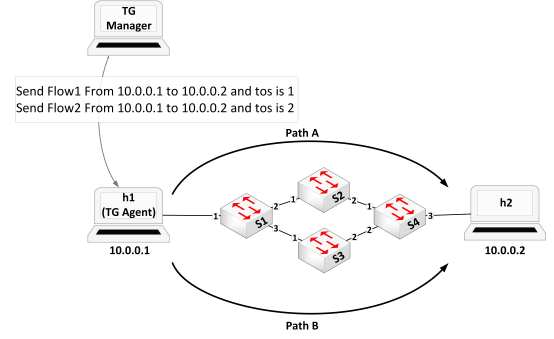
TG Manager

Send Flow1 From 10.0.0.1 to 10.0.0.2 and tos is 1
Send Flow2 From 10.0.0.1 to 10.0.0.2 and tos is 2

Path A

h1
(TG Agent)

10.0.0.1

1
S1
2
3

1
S2
2

1
S3
2

1
S4
2
3

h2

10.0.0.2

Path B